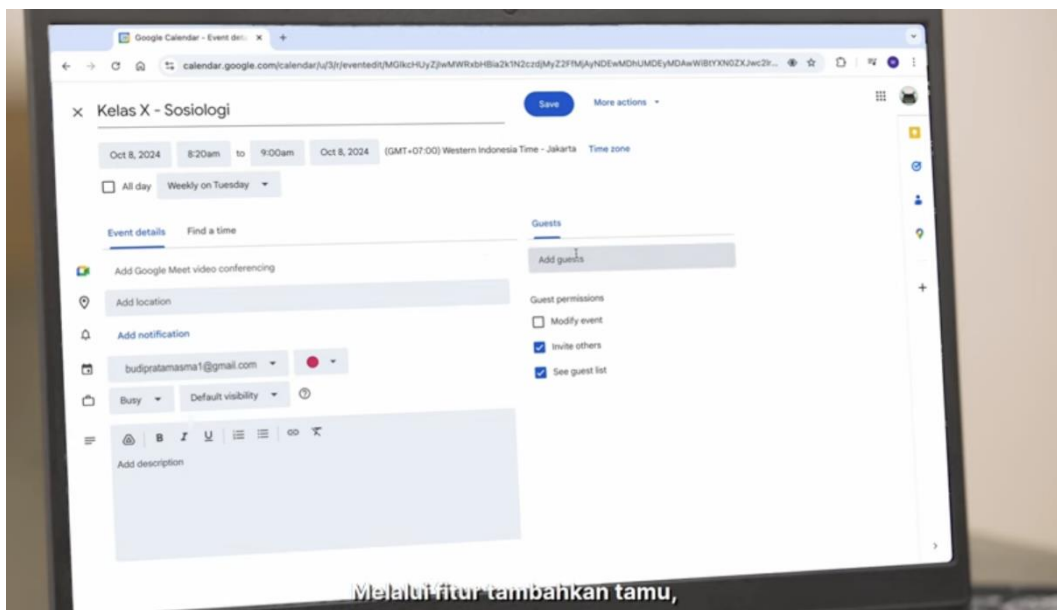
Google Calendar - Event deta ×

calendar.google.com/calendar/u/3/r/eventedit/MGlkcHUyZjlwMWRxbHBia2k1N2czdjMyZ2FfMjAyNDEwMDhUMDEyMDAwWiBtYXN0ZXJwc2lr...

× Kelas X - Sosiologi

Save

More actions

Oct 8, 2024 8:20am to 9:00am Oct 8, 2024 (GMT+07:00) Western Indonesia Time - Jakarta Time zone

All day Weekly on Tuesday

Event details Find a time

Add Google Meet video conferencing

Add location

Add notification

budipratamasma1@gmail.com

Busy Default visibility

B I U

Add description

Guests

Add guests

Guest permissions

Modify event

Invite others

See guest list

Melalui fitur tambahkan tamu,